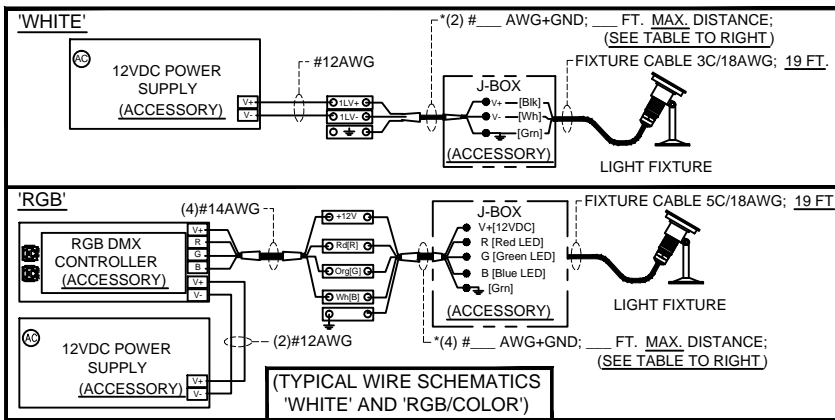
'WHITE'

*(2) #___ AWG+GND; ___ FT. MAX. DISTANCE; (SEE TABLE TO RIGHT)

AC

12VDC POWER SUPPLY (ACCESSORY)

#12AWG

V+
V-

1LV+
1LV-

J-BOX

V+ [Blk]
V- [Wh]
[Grn]

(ACCESSORY)

FIXTURE CABLE 3C/18AWG; 19 FT.

LIGHT FIXTURE

'RGB'

(4)#14AWG

V+
R
G
B
V+
V-

RGB DMX CONTROLLER (ACCESSORY)

+12V
Rd[R]
Org[G]
Wh[B]

J-BOX

V+[12VDC]
R [Red LED]
G [Green LED]
B [Blue LED]
[Grn]

(ACCESSORY)

FIXTURE CABLE 5C/18AWG; 19 FT

LIGHT FIXTURE

AC

12VDC POWER SUPPLY (ACCESSORY)

V+
V-

(2)#12AWG

*(4) #___ AWG+GND; ___ FT. MAX. DISTANCE; (SEE TABLE TO RIGHT)

(TYPICAL WIRE SCHEMATICS 'WHITE' AND 'RGB/COLOR')